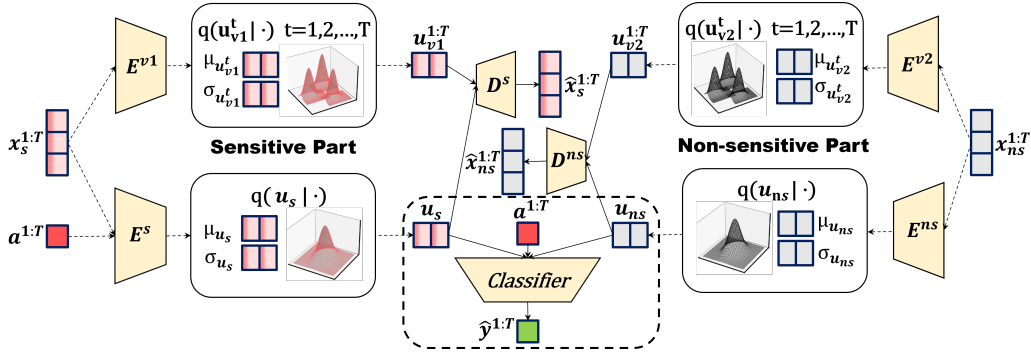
$q(\mathbf{u}_{v1}^{t}|\cdot)$ t=1,2,...,T

$\mu_{u_{v1}^{t}}$

$\sigma_{u_{v1}^{t}}$

$E^{v1}$

$\boldsymbol{u}_{v1}^{1:T}$

$D^{s}$

$\hat{\boldsymbol{x}}_{s}^{1:T}$

$\boldsymbol{u}_{v2}^{1:T}$

$q(\mathbf{u}_{v2}^{t}|\cdot)$ t=1,2,...,T

$\mu_{u_{v2}^{t}}$

$\sigma_{u_{v2}^{t}}$

$E^{v2}$

$\boldsymbol{x}_{s}^{1:T}$

Sensitive Part

$\hat{\boldsymbol{x}}_{ns}^{1:T}$

$D^{ns}$

Non-sensitive Part

$\boldsymbol{x}_{ns}^{1:T}$

$\boldsymbol{a}^{1:T}$

$E^{s}$

$q(\boldsymbol{u}_{s}|\cdot)$

$\mu_{u_{s}}$

$\sigma_{u_{s}}$

$\boldsymbol{u}_{s}$

$\boldsymbol{a}^{1:T}$

$\boldsymbol{u}_{ns}$

Classifier

$\hat{\boldsymbol{y}}^{1:T}$

$q(\boldsymbol{u}_{ns}|\cdot)$

$\mu_{u_{ns}}$

$\sigma_{u_{ns}}$

$E^{ns}$